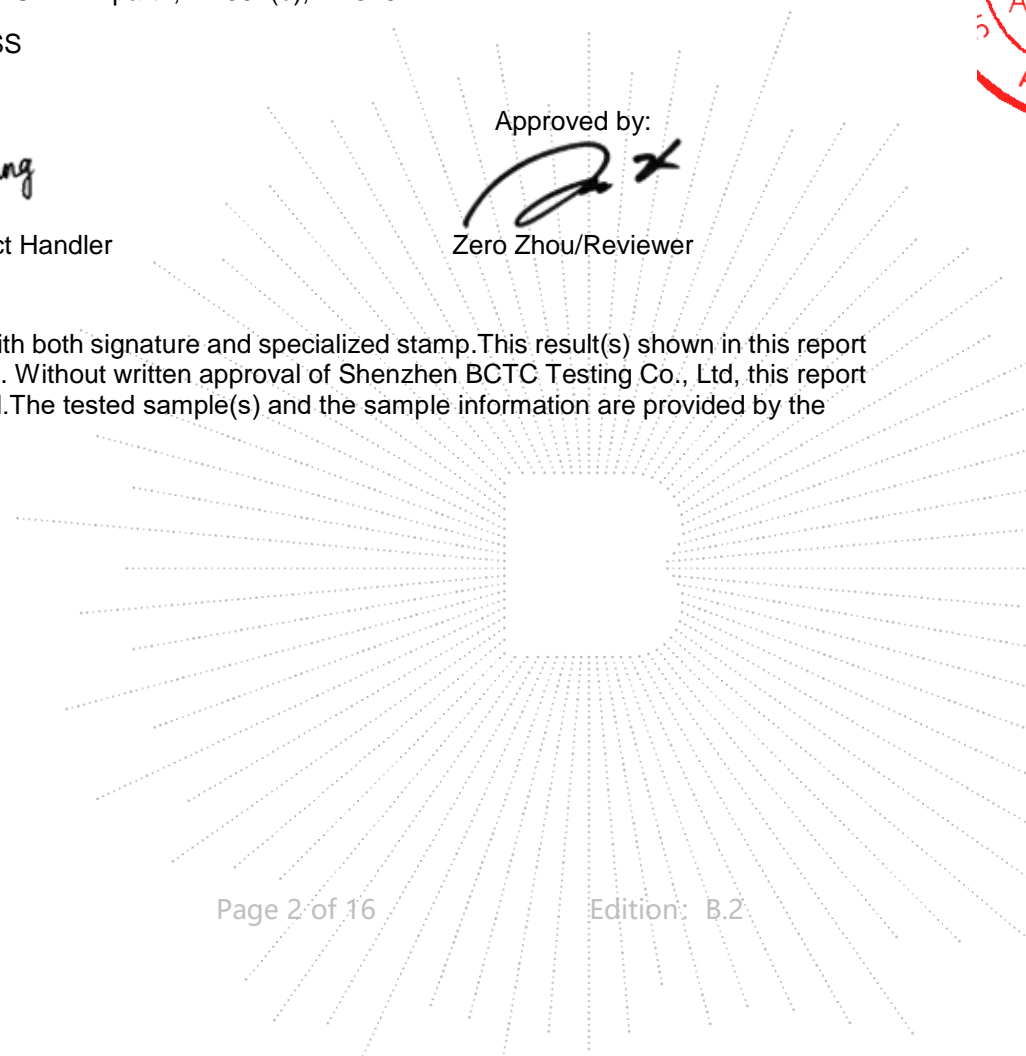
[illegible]SS

Approved by:

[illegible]ng

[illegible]ct Handler

Zero Zhou/Reviewer

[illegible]ith both signature and specialized stamp.This result(s) shown in this report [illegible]. Without written approval of Shenzhen BCTC Testing Co., Ltd, this report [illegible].The tested sample(s) and the sample information are provided by the

Page 2 of 16

Edition: B.2